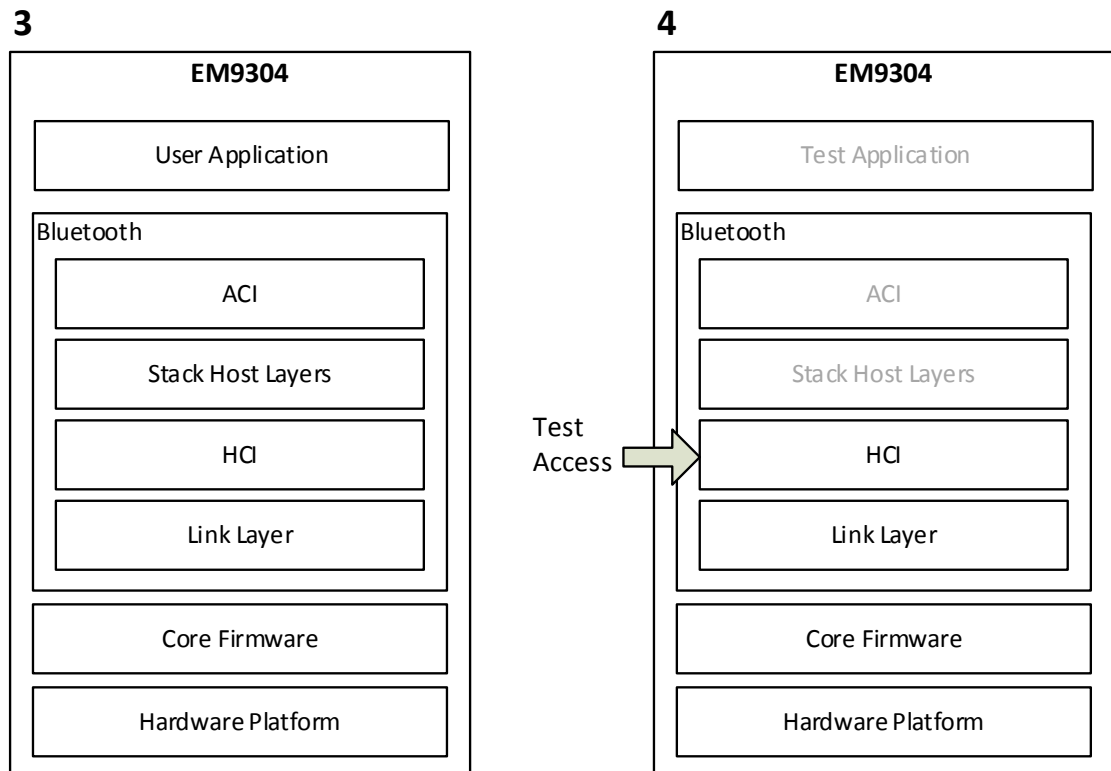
3

EM9304

User Application

Bluetooth

ACI

Stack Host Layers

HCI

Link Layer

Core Firmware

Hardware Platform

4

EM9304

Test Application

Bluetooth

ACI

Stack Host Layers

Test Access

HCI

Link Layer

Core Firmware

Hardware Platform